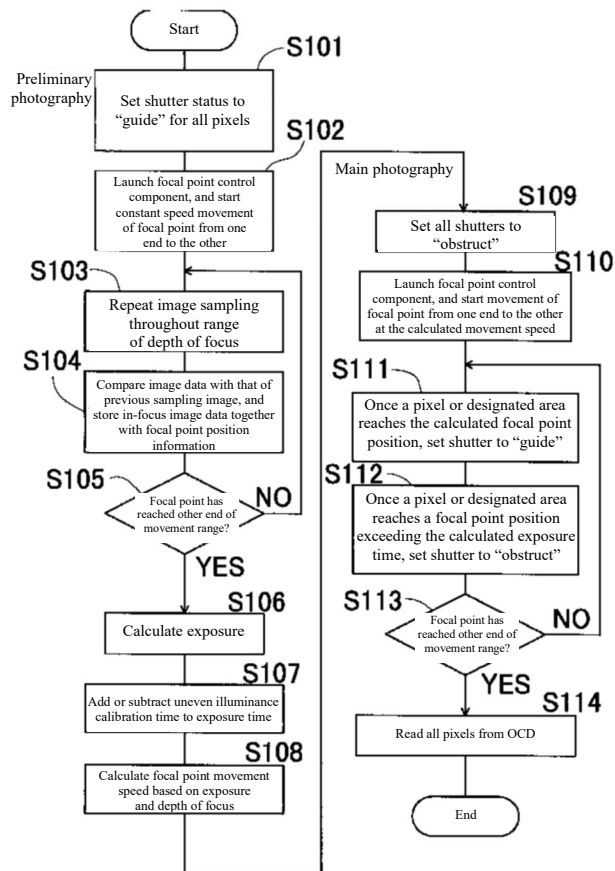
Start

S101

Preliminary photography

Set shutter status to "guide" for all pixels

S102

Launch focal point control component, and start constant speed movement of focal point from one end to the other

S103

Repeat image sampling throughout range of depth of focus

S104

Compare image data with that of previous sampling image, and store in-focus image data together with focal point position information

S105

Focal point has reached other end of movement range?

NO

YES

S106

Calculate exposure

S107

Add or subtract uneven illuminance calibration time to exposure time

S108

Calculate focal point movement speed based on exposure and depth of focus

Main photography

S109

Set all shutters to "obstruct"

S110

Launch focal point control component, and start movement of focal point from one end to the other at the calculated movement speed

S111

Once a pixel or designated area reaches the calculated focal point position, set shutter to "guide"

S112

Once a pixel or designated area reaches a focal point position exceeding the calculated exposure time, set shutter to "obstruct"

S113

Focal point has reached other end of movement range?

NO

YES

S114

Read all pixels from OCD

End